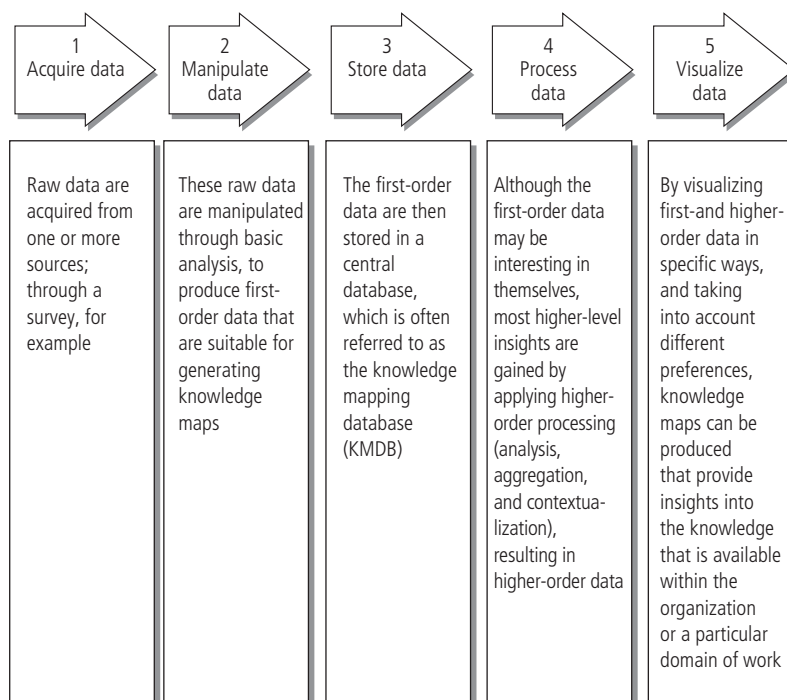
1
Acquire data

2
Manipulate data

3
Store data

4
Process data

5
Visualize data

Raw data are acquired from one or more sources; through a survey, for example

These raw data are manipulated through basic analysis, to produce first-order data that are suitable for generating knowledge maps

The first-order data are then stored in a central database, which is often referred to as the knowledge mapping database (KMDB)

Although the first-order data may be interesting in themselves, most higher-level insights are gained by applying higher-order processing (analysis, aggregation, and contextualization), resulting in higher-order data

By visualizing first-and higher-order data in specific ways, and taking into account different preferences, knowledge maps can be produced that provide insights into the knowledge that is available within the organization or a particular domain of work